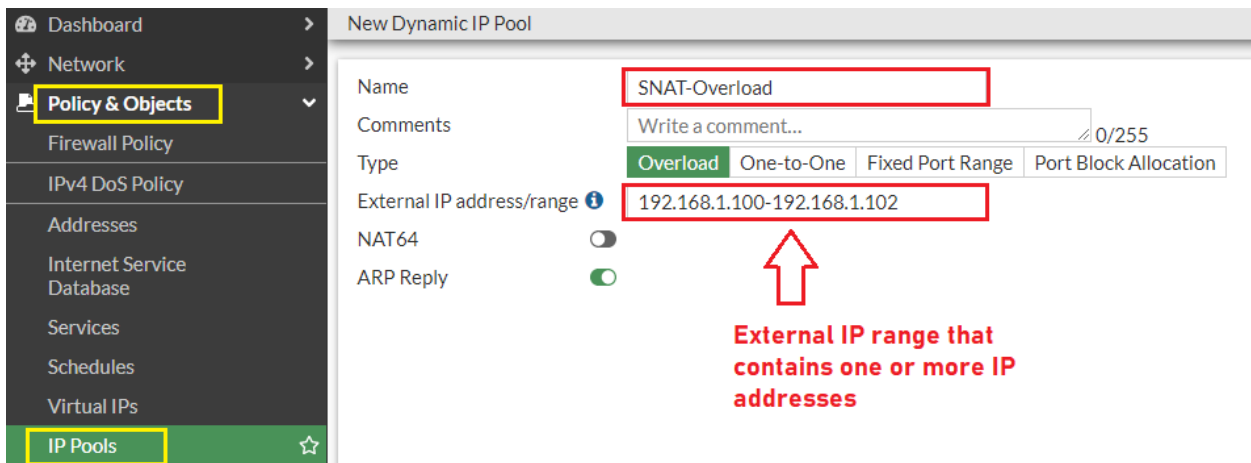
Dashboard
Network
Policy & Objects
Firewall Policy
IPv4 DoS Policy
Addresses
Internet Service Database
Services
Schedules
Virtual IPs
IP Pools

New Dynamic IP Pool

Name SNAT-Overload
Comments Write a comment... 0/255
Type Overload One-to-One Fixed Port Range Port Block Allocation
External IP address/range 192.168.1.100-192.168.1.102
NAT64
ARP Reply

External IP range that contains one or more IP addresses